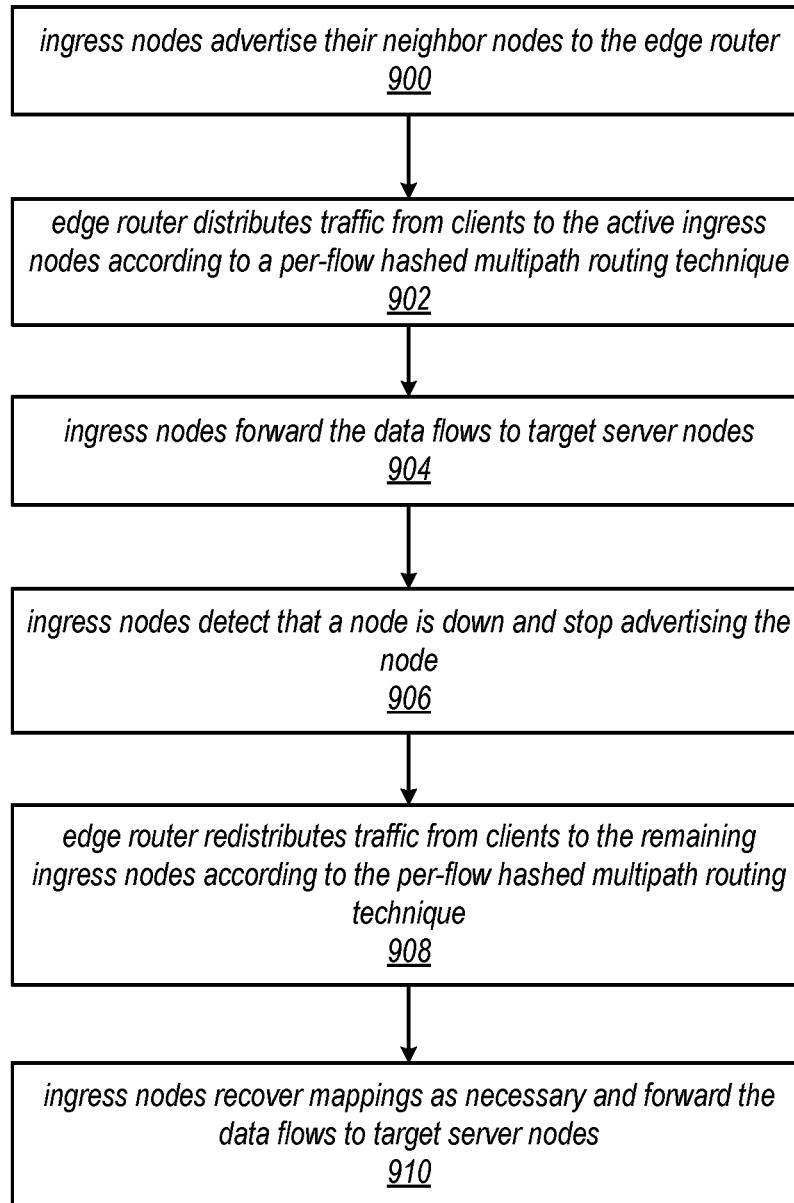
ingress nodes advertise their neighbor nodes to the edge router
900

edge router distributes traffic from clients to the active ingress nodes according to a per-flow hashed multipath routing technique
902

ingress nodes forward the data flows to target server nodes
904

ingress nodes detect that a node is down and stop advertising the node
906

edge router redistributes traffic from clients to the remaining ingress nodes according to the per-flow hashed multipath routing technique
908

ingress nodes recover mappings as necessary and forward the data flows to target server nodes
910